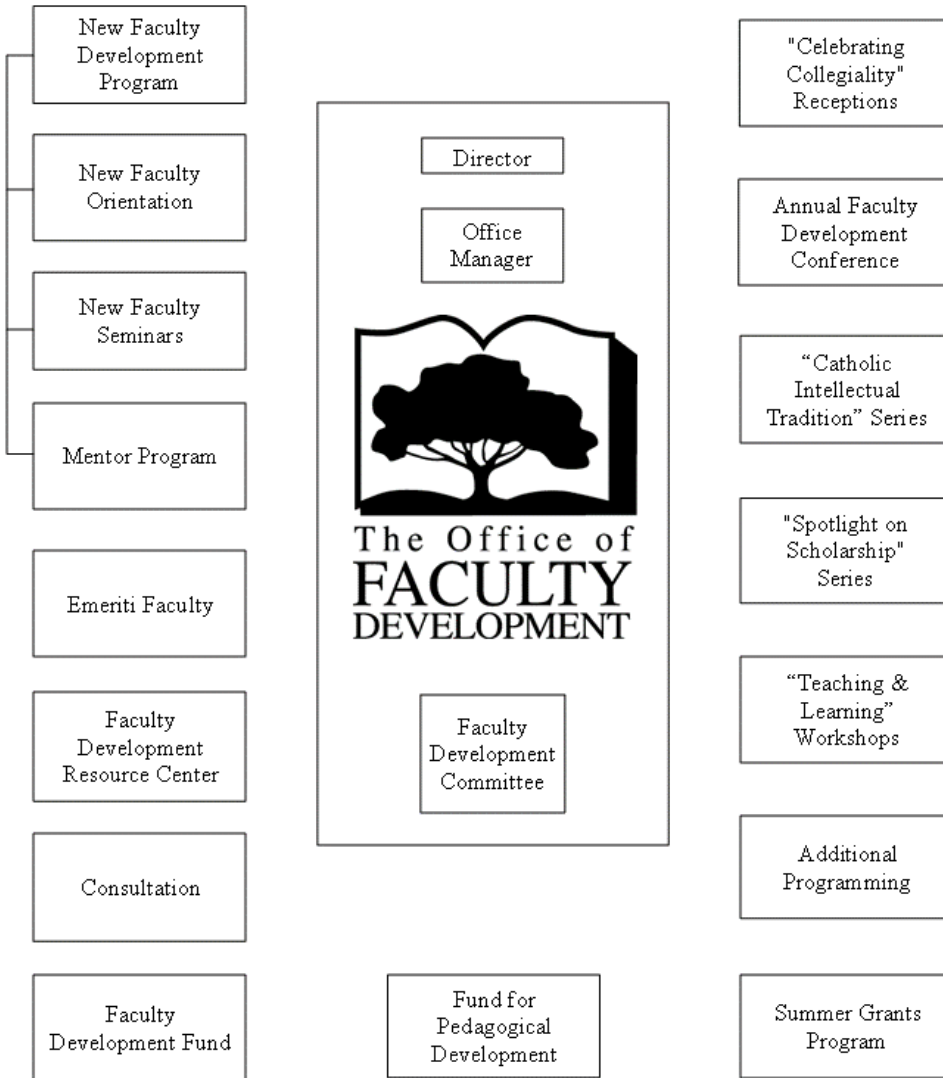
New Faculty Development Program

New Faculty Orientation

New Faculty Seminars

Mentor Program

Emeriti Faculty

Faculty Development Resource Center

Consultation

Faculty Development Fund

Director

Office Manager

The Office of FACULTY DEVELOPMENT

Faculty Development Committee

Fund for Pedagogical Development

"Celebrating Collegiality" Receptions

Annual Faculty Development Conference

“Catholic Intellectual Tradition” Series

"Spotlight on Scholarship" Series

“Teaching & Learning” Workshops

Additional Programming

Summer Grants Program